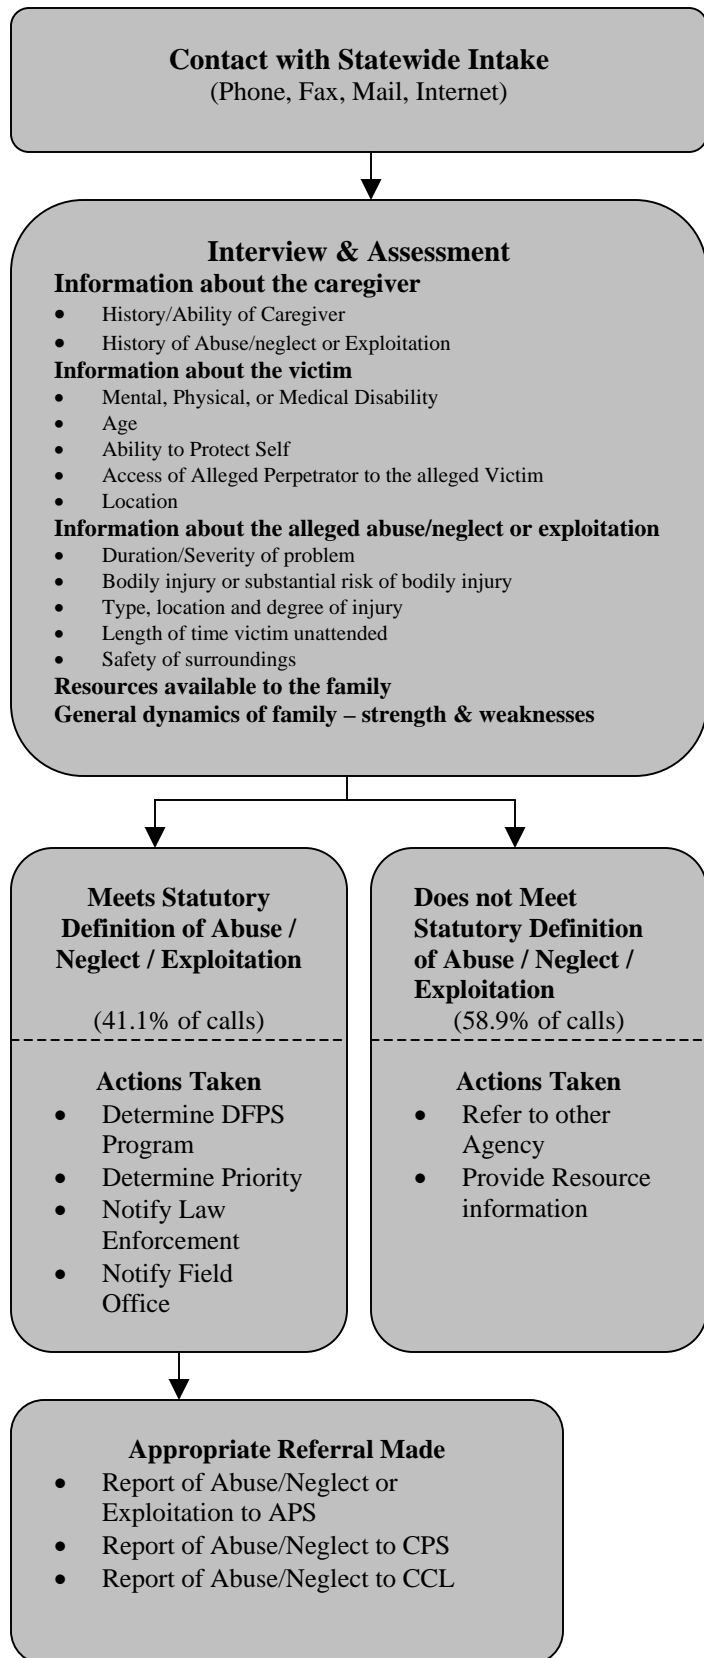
**Contact with Statewide Intake**
(Phone, Fax, Mail, Internet)

**Interview & Assessment**
**Information about the caregiver**
- History/Ability of Caregiver
- History of Abuse/neglect or Exploitation

**Information about the victim**
- Mental, Physical, or Medical Disability
- Age
- Ability to Protect Self
- Access of Alleged Perpetrator to the alleged Victim
- Location

**Information about the alleged abuse/neglect or exploitation**
- Duration/Severity of problem
- Bodily injury or substantial risk of bodily injury
- Type, location and degree of injury
- Length of time victim unattended
- Safety of surroundings

**Resources available to the family**
**General dynamics of family – strength & weaknesses**

**Meets Statutory Definition of Abuse / Neglect / Exploitation**
(41.1% of calls)

**Actions Taken**
- Determine DFPS Program
- Determine Priority
- Notify Law Enforcement
- Notify Field Office

**Does not Meet Statutory Definition of Abuse / Neglect / Exploitation**
(58.9% of calls)

**Actions Taken**
- Refer to other Agency
- Provide Resource information

**Appropriate Referral Made**
- Report of Abuse/Neglect or Exploitation to APS
- Report of Abuse/Neglect to CPS
- Report of Abuse/Neglect to CCL